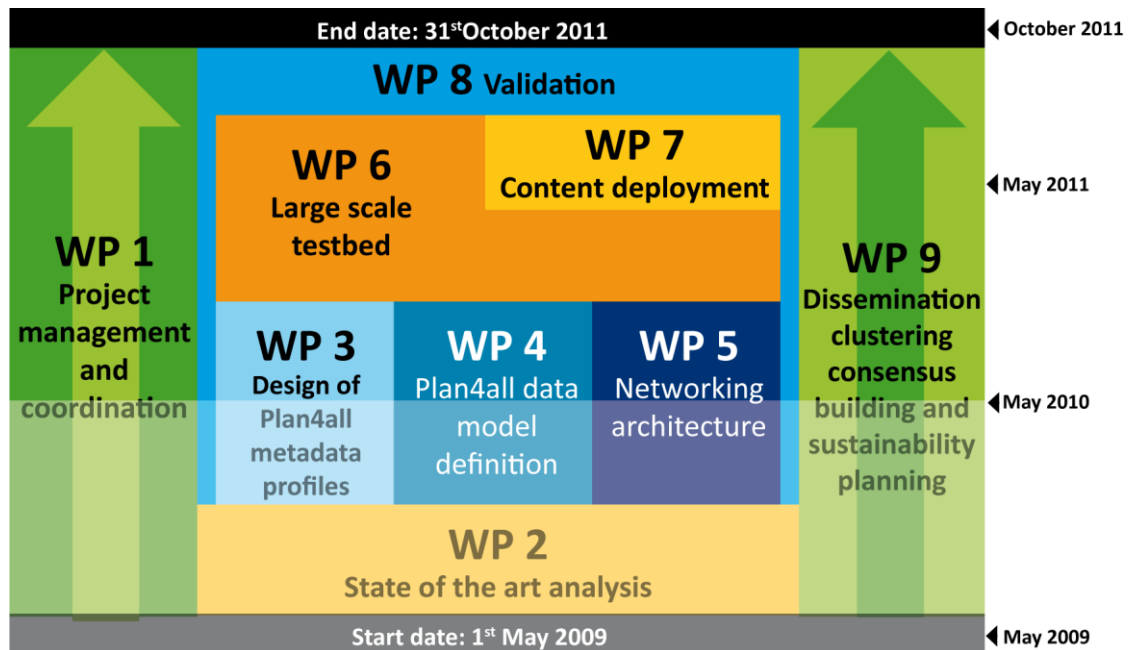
End date: 31$^{st}$October 2011

October 2011

WP 8 Validation

WP 6
Large scale testbed

WP 7
Content deployment

May 2011

WP 1
Project management and coordination

WP 3
Design of Plan4all metadata profiles

WP 4
Plan4all data model definition

WP 5
Networking architecture

WP 9
Dissemination clustering consensus building and sustainability planning

May 2010

WP 2
State of the art analysis

Start date: 1$^{st}$ May 2009

May 2009